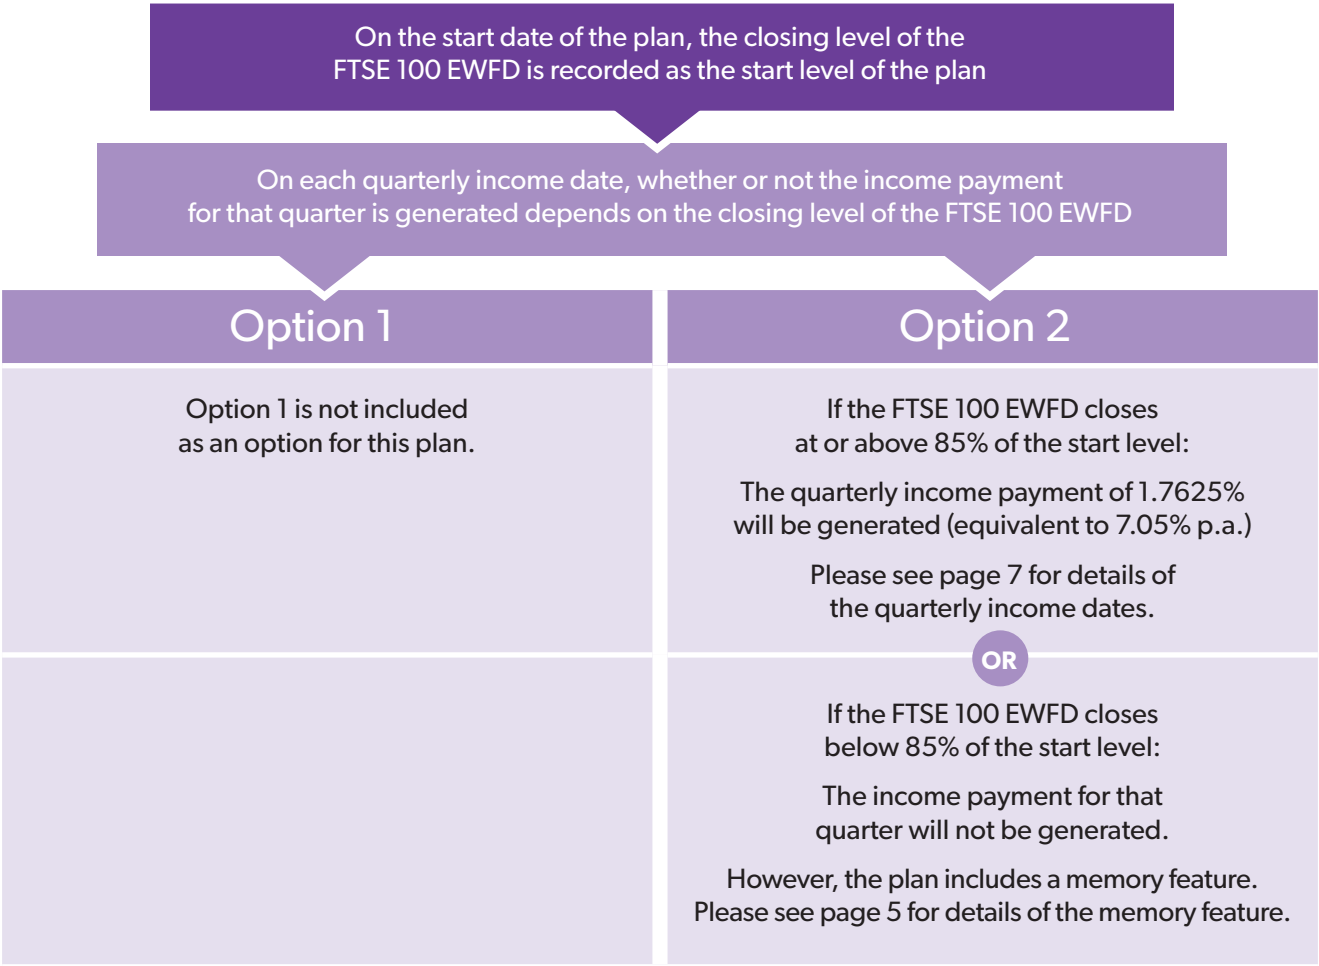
On the start date of the plan, the closing level of the FTSE 100 EWFD is recorded as the start level of the plan

On each quarterly income date, whether or not the income payment for that quarter is generated depends on the closing level of the FTSE 100 EWFD

Option 1

Option 1 is not included as an option for this plan.

Option 2

If the FTSE 100 EWFD closes at or above 85% of the start level:

The quarterly income payment of 1.7625% will be generated (equivalent to 7.05% p.a.)

Please see page 7 for details of the quarterly income dates.

OR

If the FTSE 100 EWFD closes below 85% of the start level:

The income payment for that quarter will not be generated.

However, the plan includes a memory feature. Please see page 5 for details of the memory feature.